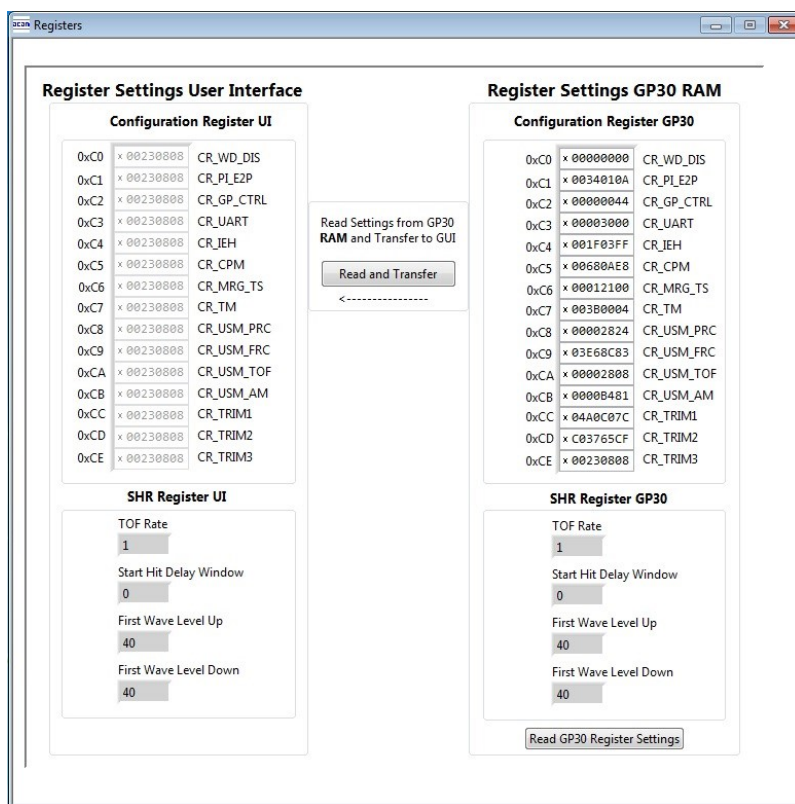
Registers

Register Settings User Interface

Configuration Register UI

| | | |
|---|---|---|
| 0xC0 | x 00230808 | CR_WD_DIS |
| 0xC1 | x 00230808 | CR_PI_E2P |
| 0xC2 | x 00230808 | CR_GP_CTRL |
| 0xC3 | x 00230808 | CR_UART |
| 0xC4 | x 00230808 | CR_IEH |
| 0xC5 | x 00230808 | CR_CPM |
| 0xC6 | x 00230808 | CR_MRG_TS |
| 0xC7 | x 00230808 | CR_TM |
| 0xC8 | x 00230808 | CR_USM_PRC |
| 0xC9 | x 00230808 | CR_USM_FRC |
| 0xCA | x 00230808 | CR_USM_TOF |
| 0xCB | x 00230808 | CR_USM_AM |
| 0xCC | x 00230808 | CR_TRIM1 |
| 0xCD | x 00230808 | CR_TRIM2 |
| 0xCE | x 00230808 | CR_TRIM3 |

SHR Register UI

TOF Rate
1

Start Hit Delay Window
0

First Wave Level Up
40

First Wave Level Down
40

Read Settings from GP30 RAM and Transfer to GUI

Read and Transfer

<-----------------

Register Settings GP30 RAM

Configuration Register GP30

| | | |
|---|---|---|
| 0xC0 | x 00000000 | CR_WD_DIS |
| 0xC1 | x 0034010A | CR_PI_E2P |
| 0xC2 | x 00000044 | CR_GP_CTRL |
| 0xC3 | x 00003000 | CR_UART |
| 0xC4 | x 001F03FF | CR_IEH |
| 0xC5 | x 00680AE8 | CR_CPM |
| 0xC6 | x 00012100 | CR_MRG_TS |
| 0xC7 | x 003B0004 | CR_TM |
| 0xC8 | x 00002824 | CR_USM_PRC |
| 0xC9 | x 03E68C83 | CR_USM_FRC |
| 0xCA | x 00002808 | CR_USM_TOF |
| 0xCB | x 0000B481 | CR_USM_AM |
| 0xCC | x 04A0C07C | CR_TRIM1 |
| 0xCD | x C03765CF | CR_TRIM2 |
| 0xCE | x 00230808 | CR_TRIM3 |

SHR Register GP30

TOF Rate
1

Start Hit Delay Window
0

First Wave Level Up
40

First Wave Level Down
40

Read GP30 Register Settings